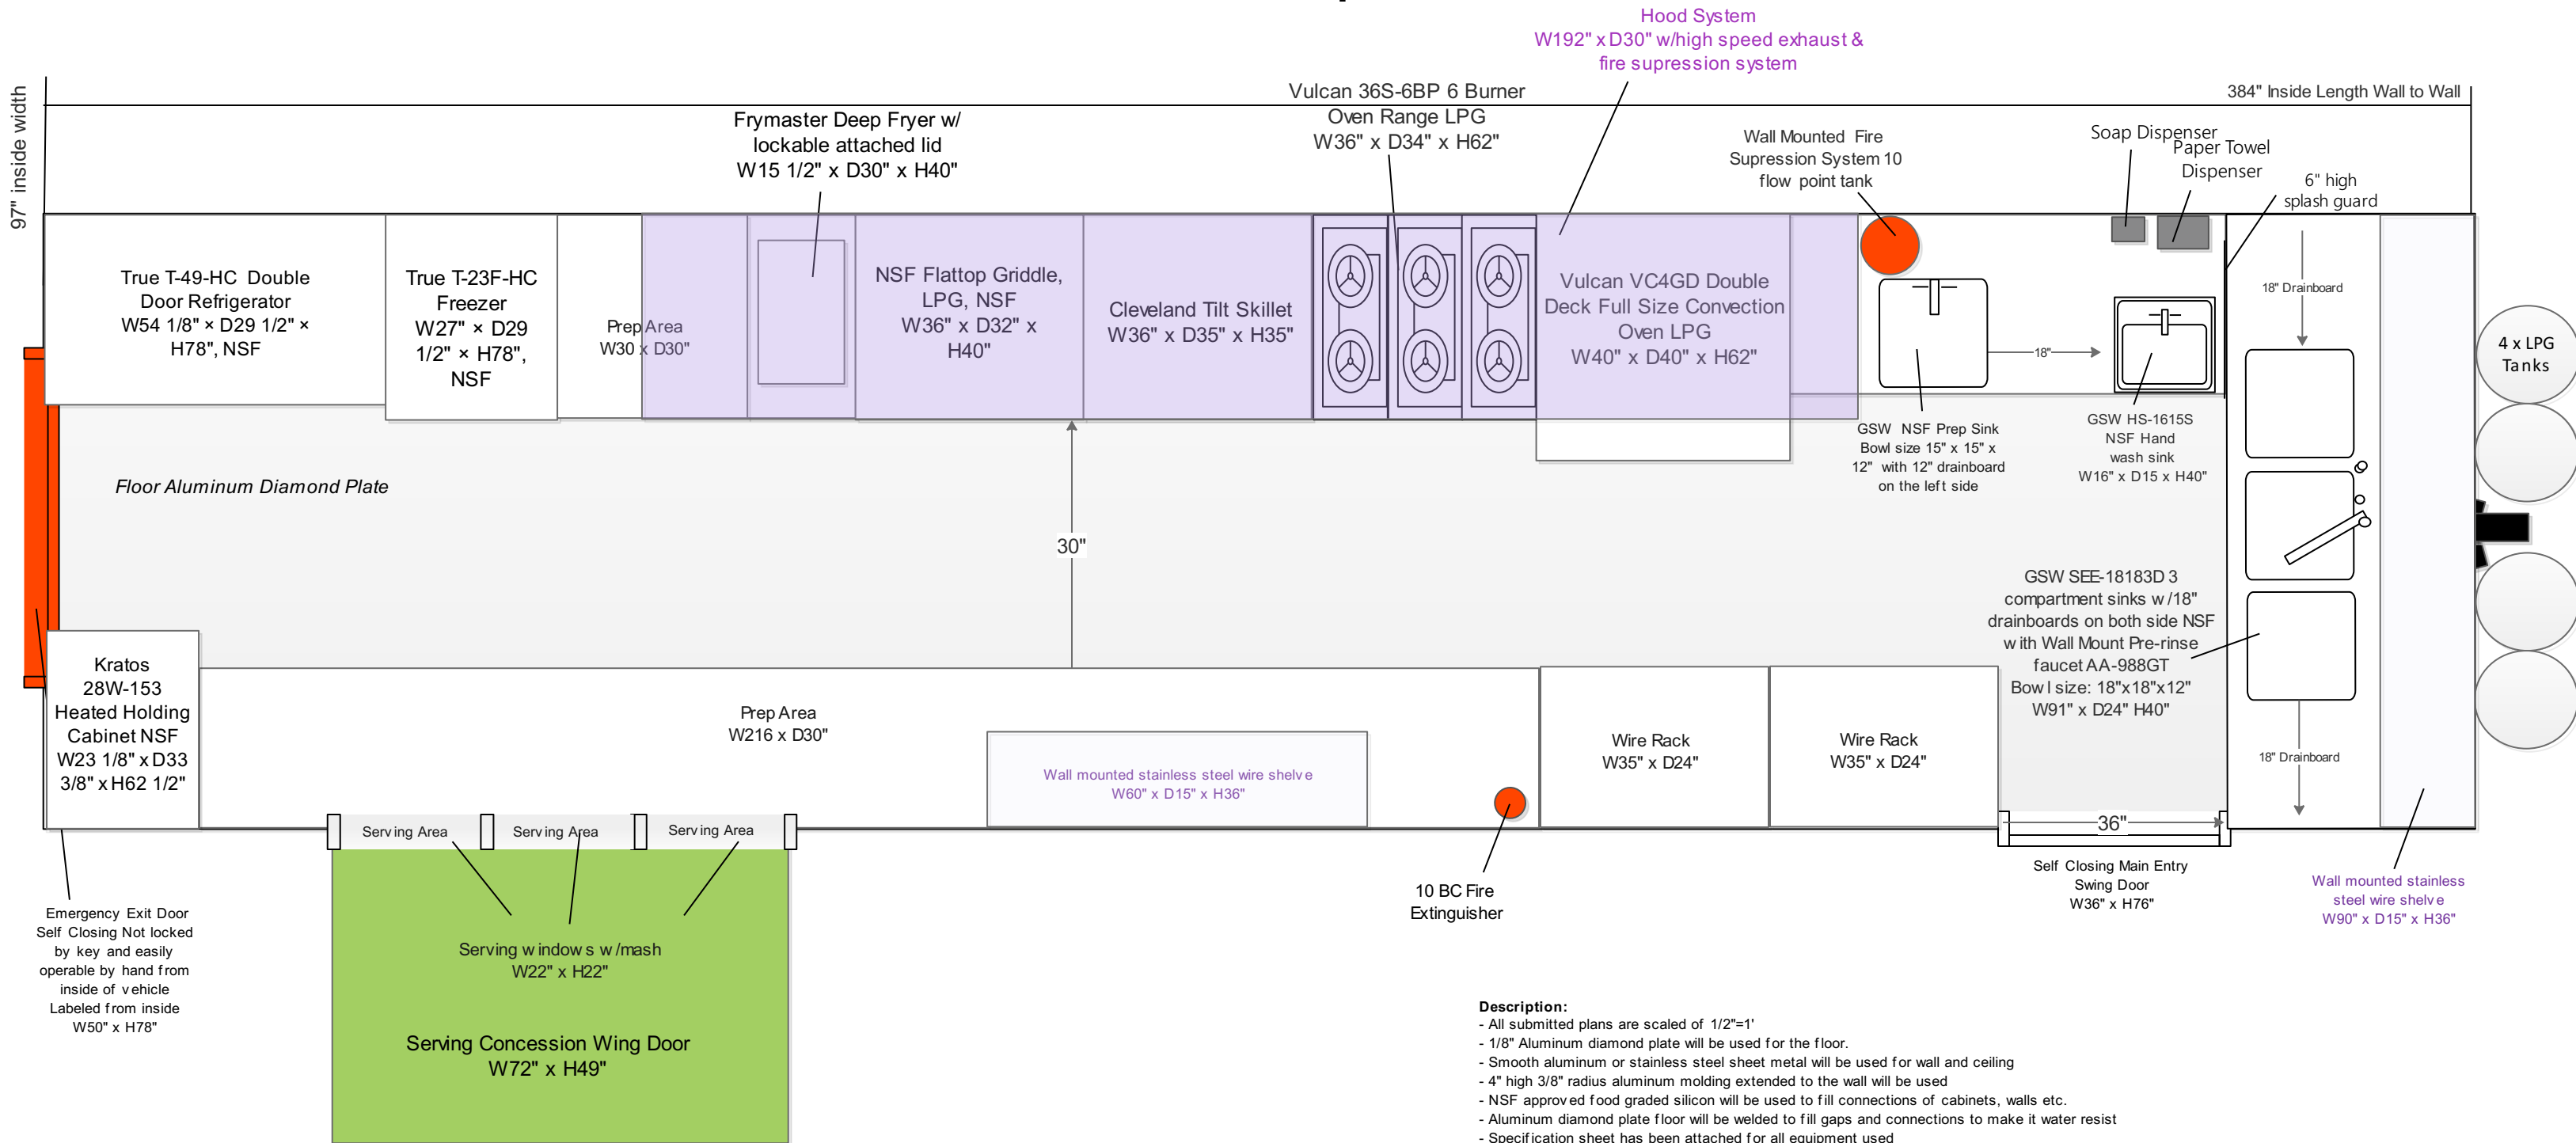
Hood System
W192" x D30" w/high speed exhaust & fire supression system

97" inside width

384" Inside Length Wall to Wall

Vulcan 36S-6BP 6 Burner Oven Range LPG
W36" x D34" x H62"

Frymaster Deep Fryer w/ lockable attached lid
W15 1/2" x D30" x H40"

Wall Mounted Fire Supression System 10 flow point tank

Soap Dispenser

Paper Towel Dispenser

6" high splash guard

True T-49-HC Double Door Refrigerator
W54 1/8" × D29 1/2" × H78", NSF

True T-23F-HC Freezer
W27" × D29 1/2" × H78", NSF

Prep Area
W30 x D30"

NSF Flattop Griddle, LPG, NSF
W36" x D32" x H40"

Cleveland Tilt Skillet
W36" x D35" x H35"

Vulcan VC4GD Double Deck Full Size Convection Oven LPG
W40" x D40" x H62"

18" Drainboard

18"

4 x LPG Tanks

GSW NSF Prep Sink
Bowl size 15" x 15" x 12" with 12" drainboard on the left side

GSW HS-1615S NSF Hand wash sink
W16" x D15 x H40"

Floor Aluminum Diamond Plate

30"

GSW SEE-18183D 3 compartment sinks w/18" drainboards on both side NSF with Wall Mount Pre-rinse faucet AA-988GT
Bowl size: 18"x18"x12"
W91" x D24" H40"

Kratos 28W-153 Heated Holding Cabinet NSF
W23 1/8" x D33 3/8" x H62 1/2"

Prep Area
W216 x D30"

Wall mounted stainless steel wire shelve
W60" x D15" x H36"

Wire Rack
W35" x D24"

Wire Rack
W35" x D24"

18" Drainboard

Serving Area

Serving Area

Serving Area

36"

Emergency Exit Door
Self Closing Not locked by key and easily operable by hand from inside of vehicle
Labeled from inside
W50" x H78"

Serving windows w/mash
W22" x H22"

Serving Concession Wing Door
W72" x H49"

10 BC Fire Extinguisher

Self Closing Main Entry Swing Door
W36" x H76"

Wall mounted stainless steel wire shelve
W90" x D15" x H36"

Description:
- All submitted plans are scaled of 1/2"=1'
- 1/8" Aluminum diamond plate will be used for the floor.
- Smooth aluminum or stainless steel sheet metal will be used for wall and ceiling
- 4" high 3/8" radius aluminum molding extended to the wall will be used
- NSF approved food graded silicon will be used to fill connections of cabinets, walls etc.
- Aluminum diamond plate floor will be welded to fill gaps and connections to make it water resist
- Specification sheet has been attached for all equipment used